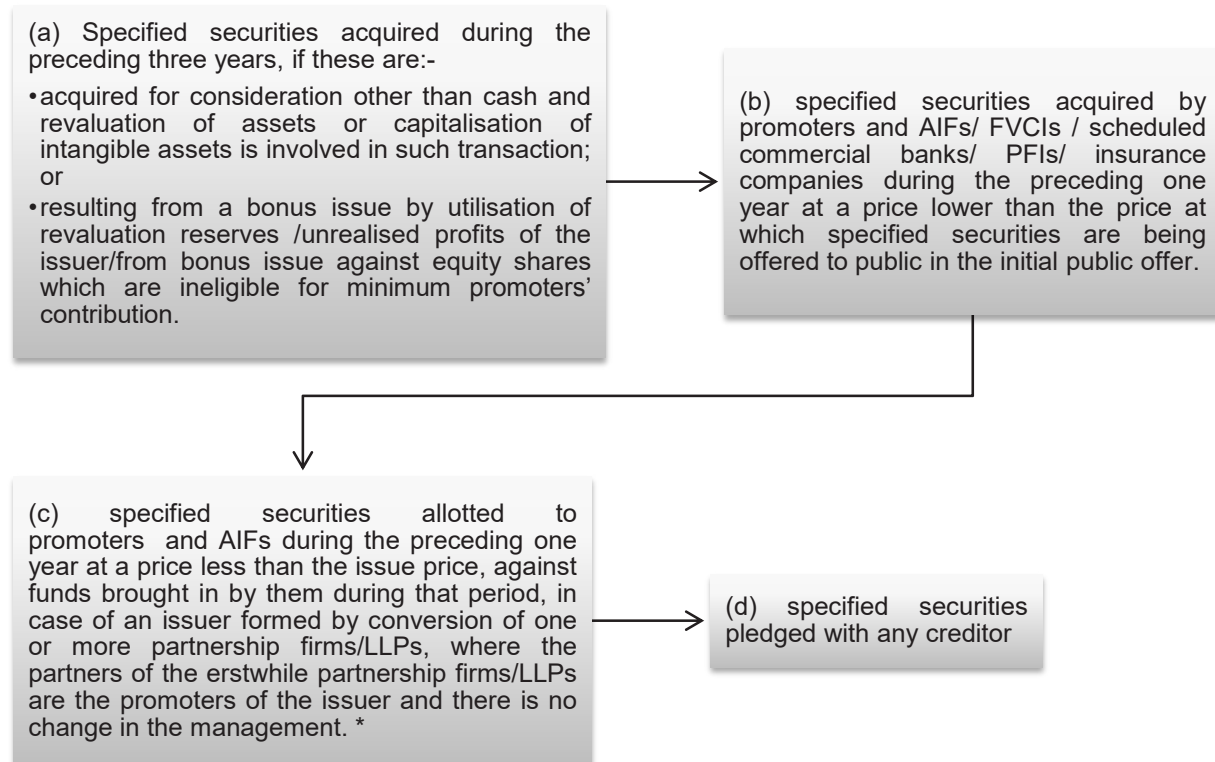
(a) Specified securities acquired during the preceding three years, if these are:-

• acquired for consideration other than cash and revaluation of assets or capitalisation of intangible assets is involved in such transaction; or

• resulting from a bonus issue by utilisation of revaluation reserves /unrealised profits of the issuer/from bonus issue against equity shares which are ineligible for minimum promoters' contribution.

(b) specified securities acquired by promoters and AIFs/ FVCIs / scheduled commercial banks/ PFIs/ insurance companies during the preceding one year at a price lower than the price at which specified securities are being offered to public in the initial public offer.

(c) specified securities allotted to promoters and AIFs during the preceding one year at a price less than the issue price, against funds brought in by them during that period, in case of an issuer formed by conversion of one or more partnership firms/LLPs, where the partners of the erstwhile partnership firms/LLPs are the promoters of the issuer and there is no change in the management. *

(d) specified securities pledged with any creditor